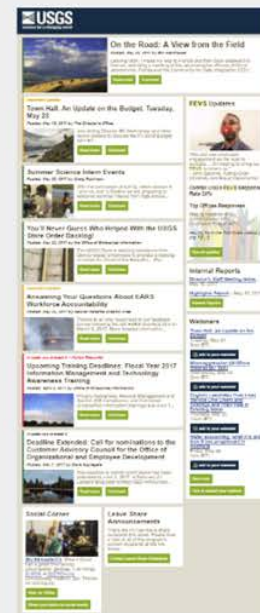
USGS

On the Road: A View from the Field

Town Hall: An Update on the Budget, Tuesday, May 23

Summer Science Intern Events

You'll Never Guess Who Helped With the USGS Store Order Backlog!

Answering Your Questions About EAKS Workforce Accountability

Upcoming Training Deadline: Fiscal Year 2017 Information Management and Technology Awareness Training

Deadline Extended: Call for nominations to the Customer Advisory Council for the Office of Organizational and Employee Development

Social Corner

Leave Share Announcements

FEVS Updates

Top Offices Responses

Internal Reports

Webinars